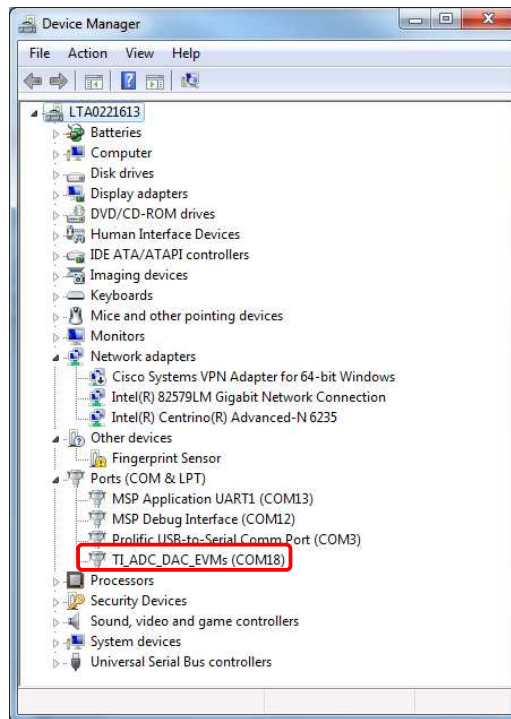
Device Manager

File Action View Help

LTA0221613
Batteries
Computer
Disk drives
Display adapters
DVD/CD-ROM drives
Human Interface Devices
IDE ATA/ATAPI controllers
Imaging devices
Keyboards
Mice and other pointing devices
Monitors
Network adapters
Cisco Systems VPN Adapter for 64-bit Windows
Intel(R) 82579LM Gigabit Network Connection
Intel(R) Centrino(R) Advanced-N 6235
Other devices
Fingerprint Sensor
Ports (COM & LPT)
MSP Application UART1 (COM13)
MSP Debug Interface (COM12)
Prolific USB-to-Serial Comm Port (COM3)
TI_ADC_DAC_EVMs (COM18)
Processors
Security Devices
Sound, video and game controllers
System devices
Universal Serial Bus controllers